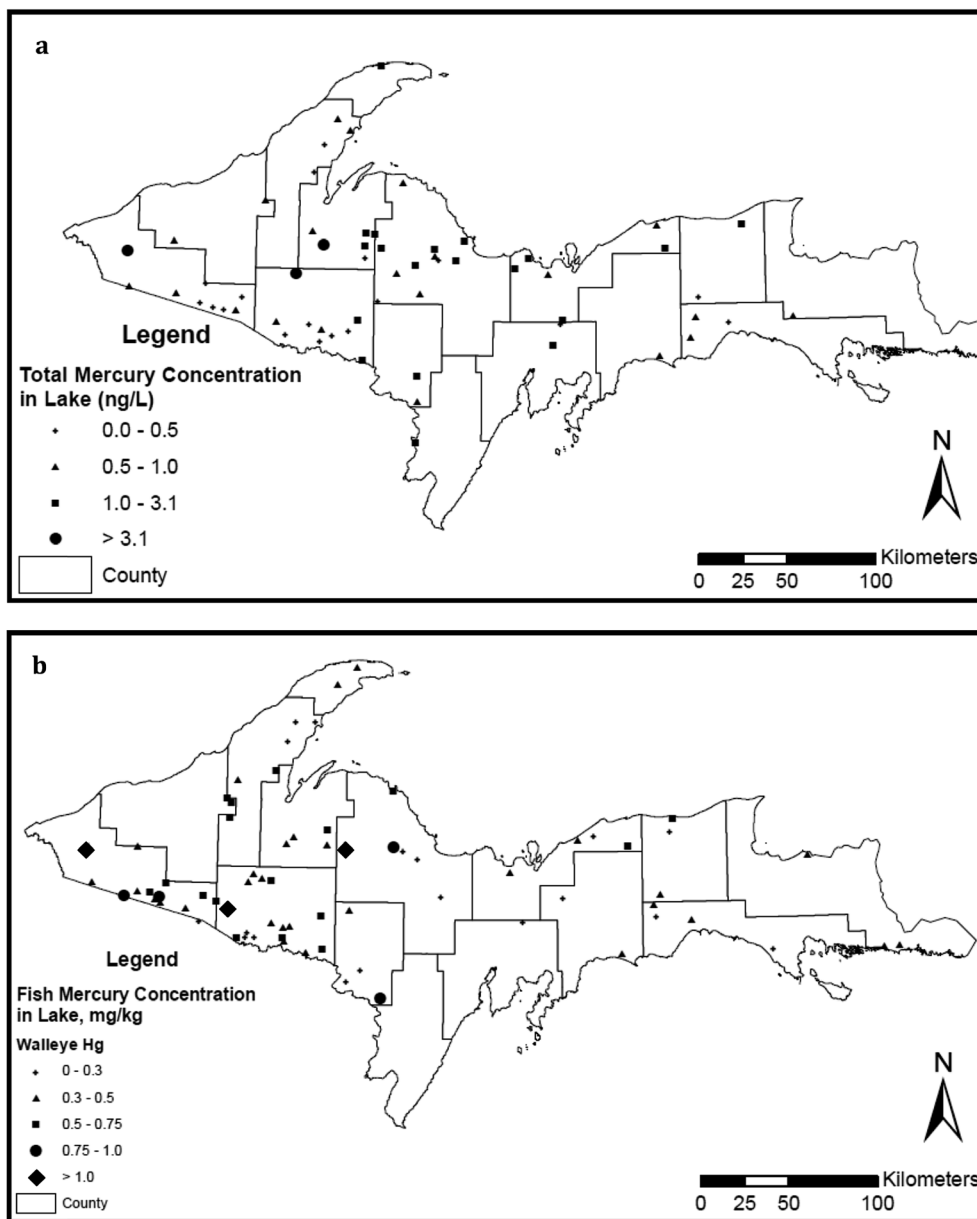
a

Legend

Total Mercury Concentration in Lake (ng/L)

0.0 - 0.5

0.5 - 1.0

1.0 - 3.1

> 3.1

County

N

Kilometers

0 25 50 100

b

Legend

Fish Mercury Concentration in Lake, mg/kg

Walleye Hg

0 - 0.3

0.3 - 0.5

0.5 - 0.75

0.75 - 1.0

> 1.0

County

N

Kilometers

0 25 50 100